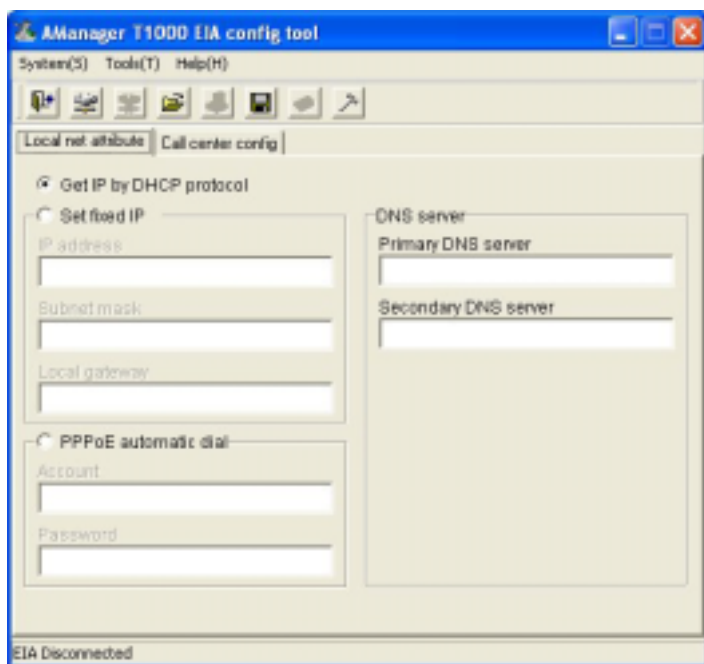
AManager T1000 EIA config tool

System(S) Tools(T) Help(H)

Local net attribute | Call center config

Get IP by DHCP protocol

Set fixed IP

IP address

Subnet mask

Local gateway

PPPoE automatic dial

Account

Password

DNS server

Primary DNS server

Secondary DNS server

EIA Disconnected